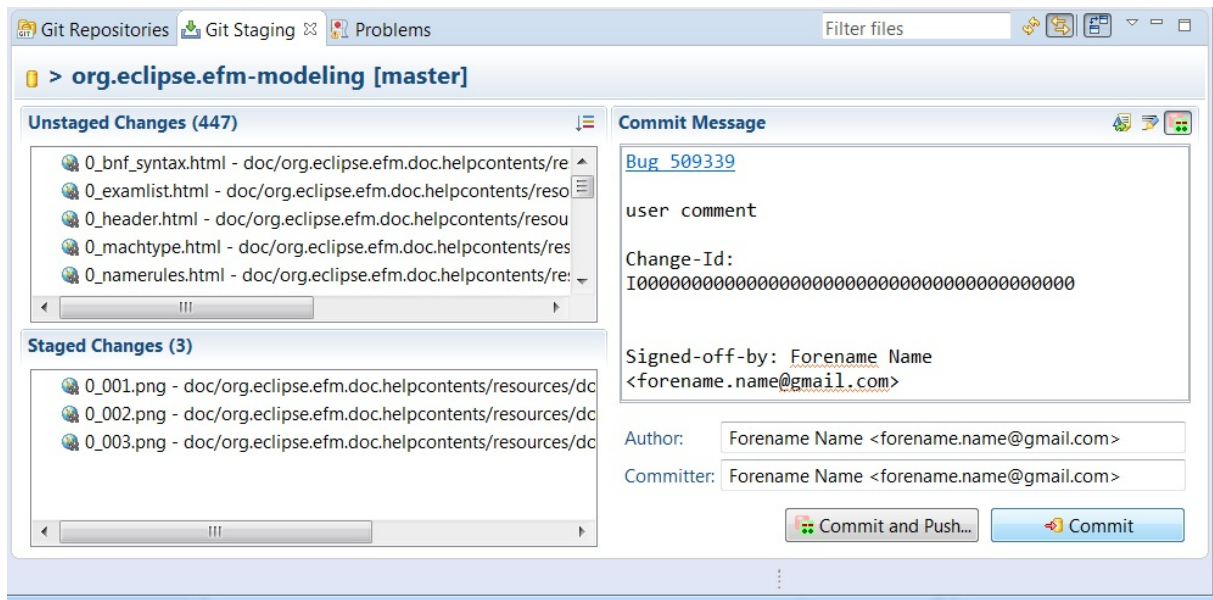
Git Repositories Git Staging ☒ Problems Filter files

> org.eclipse.efm-modeling [master]

Unstaged Changes (447)

0_bnf_syntax.html - doc/org.eclipse.efm.doc.helpcontents/re
0_examlist.html - doc/org.eclipse.efm.doc.helpcontents/reso
0_header.html - doc/org.eclipse.efm.doc.helpcontents/resou
0_machtype.html - doc/org.eclipse.efm.doc.helpcontents/res
0_namerules.html - doc/org.eclipse.efm.doc.helpcontents/re

Staged Changes (3)

0_001.png - doc/org.eclipse.efm.doc.helpcontents/resources/dc
0_002.png - doc/org.eclipse.efm.doc.helpcontents/resources/dc
0_003.png - doc/org.eclipse.efm.doc.helpcontents/resources/dc

Commit Message

Bug 509339

user comment

Change-Id: I0000000000000000000000000000000000000000

Signed-off-by: Forename Name <forename.name@gmail.com>

Author: Forename Name <forename.name@gmail.com>
Committer: Forename Name <forename.name@gmail.com>

Commit and Push... Commit